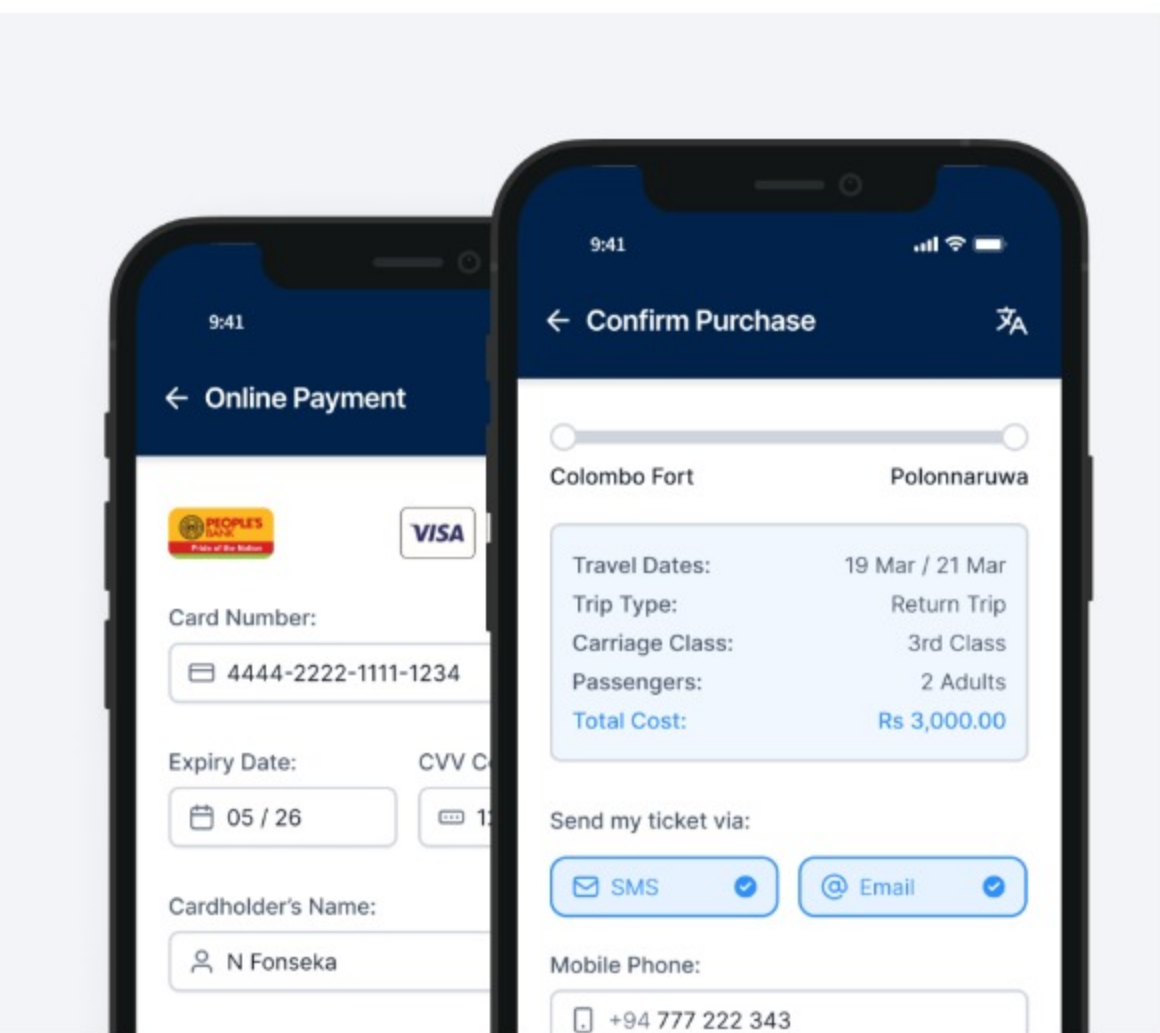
9:41

← Online Payment

PEOPLE'S BANK
Pride of the Nation

VISA

Card Number:

4444-2222-1111-1234

Expiry Date:

05 / 26

CVV C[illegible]

1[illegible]

Cardholder's Name:

N Fonseka

9:41

← Confirm Purchase

Colombo Fort

Polonnaruwa

| | |
|---|---|
| Travel Dates: | 19 Mar / 21 Mar |
| Trip Type: | Return Trip |
| Carriage Class: | 3rd Class |
| Passengers: | 2 Adults |
| Total Cost: | Rs 3,000.00 |

Send my ticket via:

SMS

Email

Mobile Phone:

+94 777 222 343